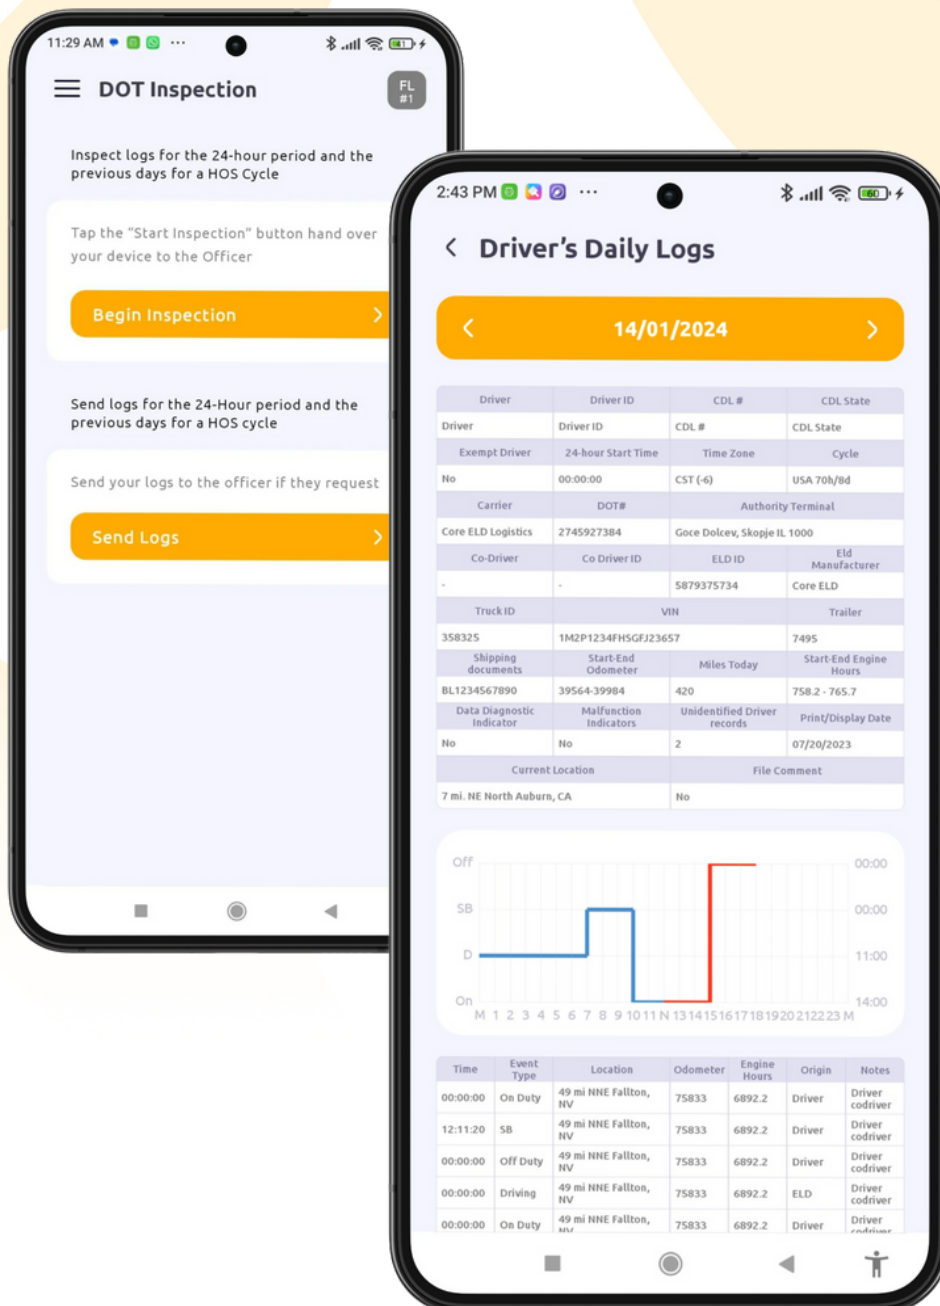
11:29 AM

DOT Inspection

FL #1

Inspect logs for the 24-hour period and the previous days for a HOS Cycle

Tap the "Start Inspection" button hand over your device to the Officer

Begin Inspection

Send logs for the 24-Hour period and the previous days for a HOS cycle

Send your logs to the officer if they request

Send Logs

2:43 PM

Driver's Daily Logs

14/01/2024

| Driver | Driver ID | CDL # | CDL State |
|---|---|---|---|
| Driver | Driver ID | CDL # | CDL State |
| Exempt Driver | 24-hour Start Time | Time Zone | Cycle |
| No | 00:00:00 | CST (-6) | USA 70h/8d |
| Carrier | DOT# | Authority Terminal | |
| Core ELD Logistics | 2745927384 | Goce Dolcev, Skopje IL 1000 | |
| Co-Driver | Co Driver ID | ELD ID | Eld Manufacturer |
| - | - | 5879375734 | Core ELD |
| Truck ID | VIN | | Trailer |
| 358325 | 1M2P1234FHSGFJ23657 | | 7495 |
| Shipping documents | Start-End Odometer | Miles Today | Start-End Engine Hours |
| BL1234567890 | 39564-39984 | 420 | 758.2 - 765.7 |
| Data Diagnostic Indicator | Malfunction Indicators | Unidentified Driver records | Print/Display Date |
| No | No | 2 | 07/20/2023 |
| Current Location | | File Comment | |
| 7 mi. NE North Auburn, CA | | No | |

Off
SB
D
On
M 1 2 3 4 5 6 7 8 9 10 11 N 13 14 15 16 17 18 19 20 21 22 23 M
00:00
00:00
11:00
14:00

| Time | Event Type | Location | Odometer | Engine Hours | Origin | Notes |
|---|---|---|---|---|---|---|
| 00:00:00 | On Duty | 49 mi NNE Fallton, NV | 75833 | 6892.2 | Driver | Driver codriver |
| 12:11:20 | SB | 49 mi NNE Fallton, NV | 75833 | 6892.2 | Driver | Driver codriver |
| 00:00:00 | Off Duty | 49 mi NNE Fallton, NV | 75833 | 6892.2 | Driver | Driver codriver |
| 00:00:00 | Driving | 49 mi NNE Fallton, NV | 75833 | 6892.2 | ELD | Driver codriver |
| 00:00:00 | On Duty | 49 mi NNE Fallton, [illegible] | 75833 | 6892.2 | Driver | Driver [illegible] |